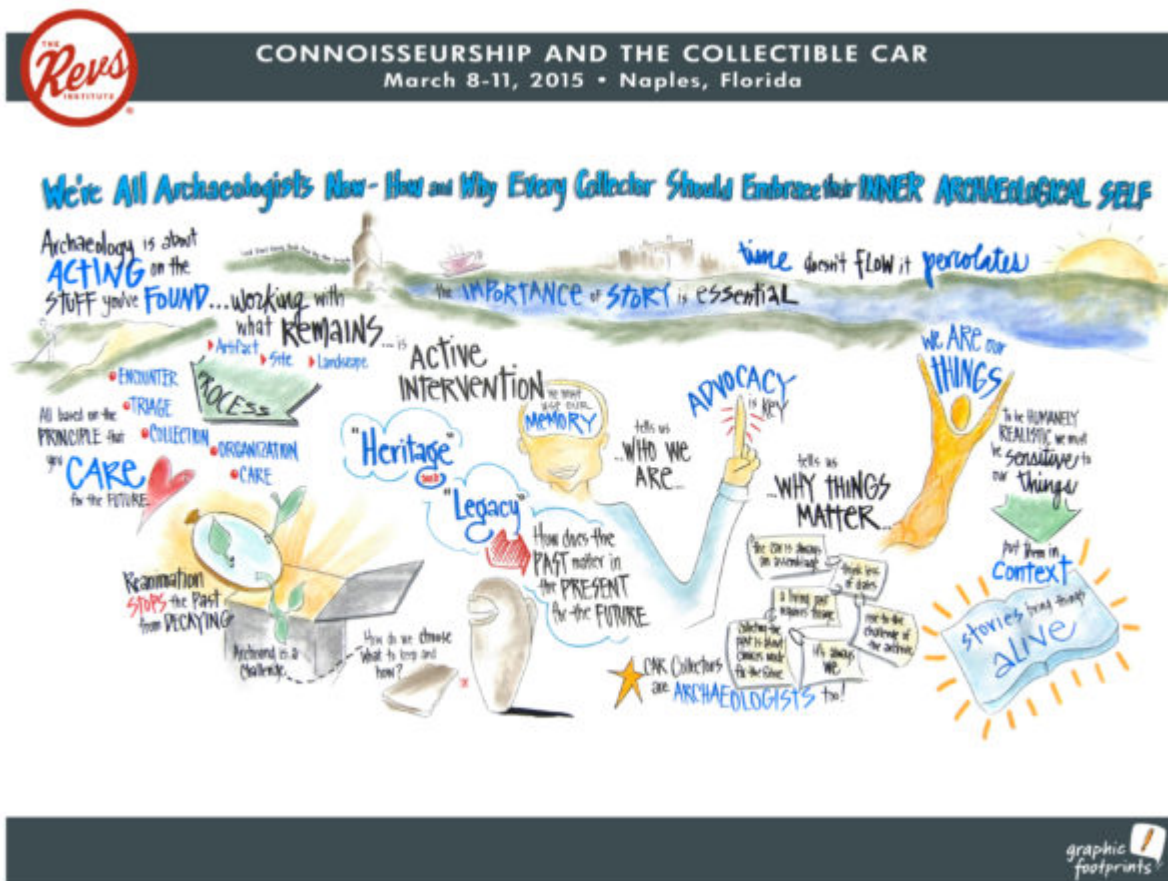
THE Revs INSTITUTE

CONNOISSEURSHIP AND THE COLLECTIBLE CAR
March 8-11, 2015 • Naples, Florida

We're All Archaeologists Now - How and Why Every Collector Should Embrace their INNER ARCHAEOLOGICAL SELF

Archaeology is about ACTING on the STUFF you've FOUND... working with what REMAINS... is ACTIVE INTERVENTION

▸Artifact ▸Site ▸Landscape

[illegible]

the IMPORTANCE of STORY is essential

time doesn't flow it percolates

PROCESS

•ENCOUNTER
•TRIAGE
•COLLECTION
•ORGANIZATION
•CARE

All based on the PRINCIPLE that you CARE for the FUTURE

"Heritage" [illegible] "Legacy"

we need use our MEMORY

tells us ...WHO WE ARE...

ADVOCACY is KEY

tells us ...WHY THINGS MATTER...

WE ARE our THINGS

To be HUMANELY REALISTIC we must be sensitive to our things

put them in Context

stories bring things alive

How does the PAST matter in the PRESENT for the FUTURE

Reanimation STOPS the Past from DECAYING

Archiving is a challenge.

How do we choose what to keep and how?

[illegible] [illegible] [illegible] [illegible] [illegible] it's always WE

CAR Collectors are ARCHAEOLOGISTS too!

graphic footprints